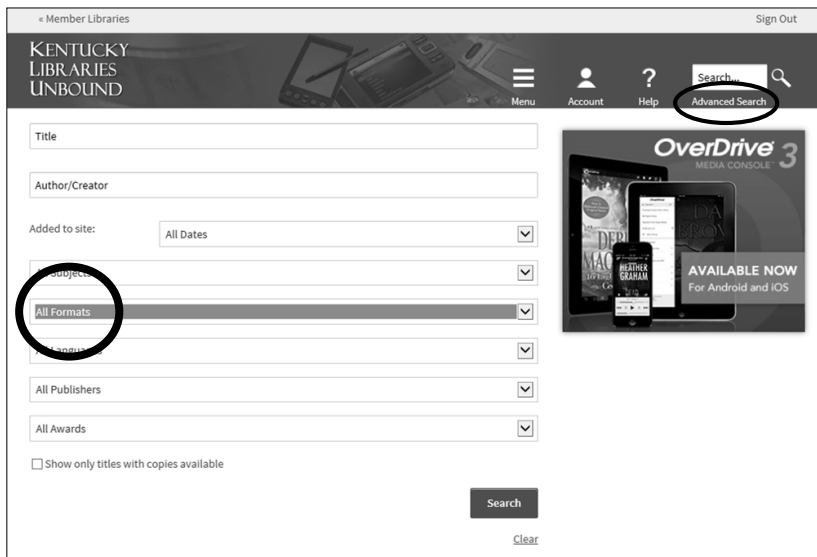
« Member Libraries

Sign Out

KENTUCKY LIBRARIES UNBOUND

Menu

Account

Help

Search...

Advanced Search

Title

Author/Creator

Added to site:

All Dates

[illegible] Subjects

All Formats

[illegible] Languages

All Publishers

All Awards

Show only titles with copies available

Search

Clear

OverDrive MEDIA CONSOLE™ 3

HEATHER GRAHAM

AVAILABLE NOW

For Android and iOS